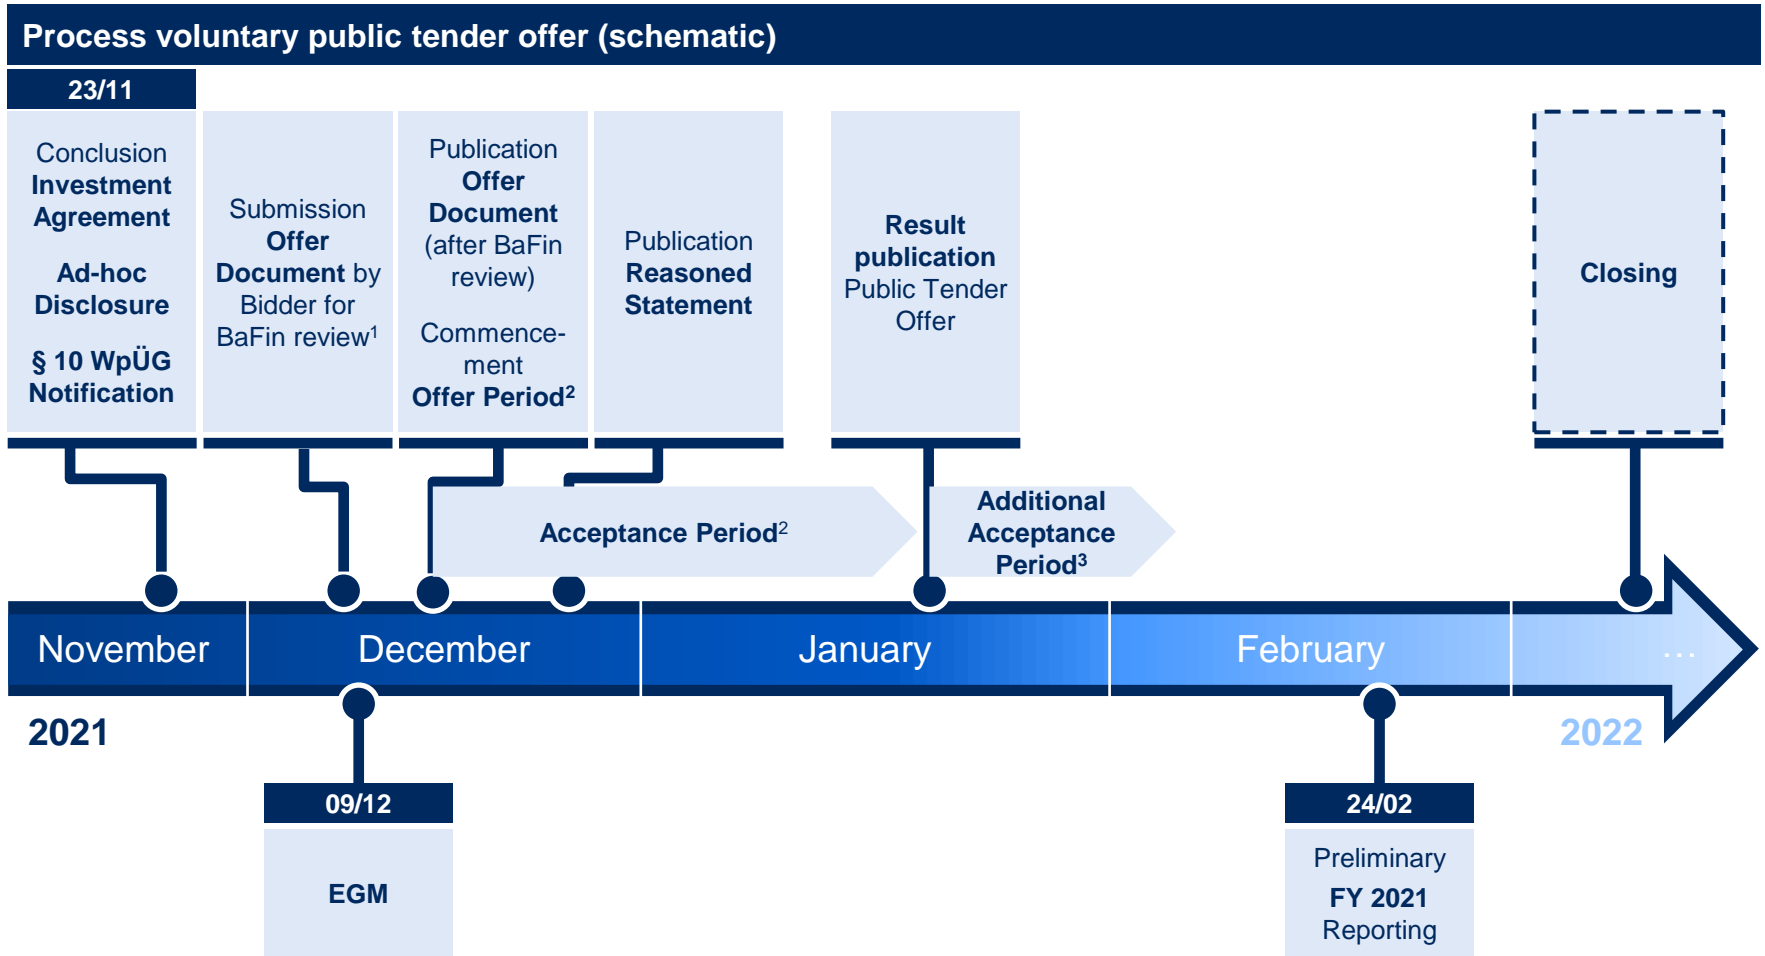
Process voluntary public tender offer (schematic)

23/11

Conclusion Investment Agreement

Ad-hoc Disclosure

§ 10 WpÜG Notification

Submission Offer Document by Bidder for BaFin review$^1$

Publication Offer Document (after BaFin review)

Commencement Offer Period$^2$

Publication Reasoned Statement

Result publication Public Tender Offer

Closing

Acceptance Period$^2$

Additional Acceptance Period$^3$

November

December

January

February

...

2021

2022

09/12

EGM

24/02

Preliminary FY 2021 Reporting